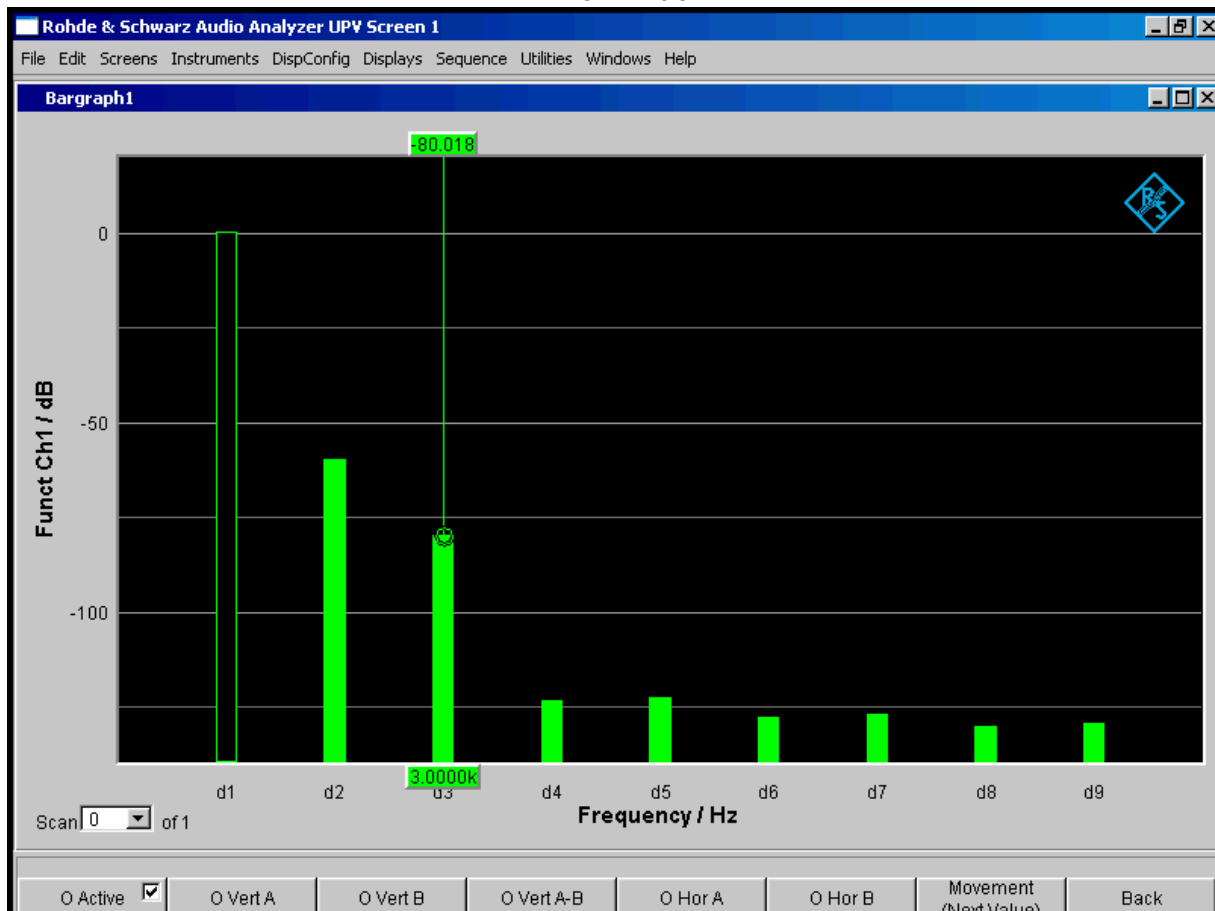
Rohde & Schwarz Audio Analyzer UPV Screen 1

File Edit Screens Instruments DispConfig Displays Sequence Utilities Windows Help

Bargraph1

-80.018

0

-50

-100

Funct Ch1 / dB

3.0000k

d1 d2 d3 d4 d5 d6 d7 d8 d9

Frequency / Hz

Scan 0 of 1

O Active O Vert A O Vert B O Vert A-B O Hor A O Hor B Movement (Next Value) Back